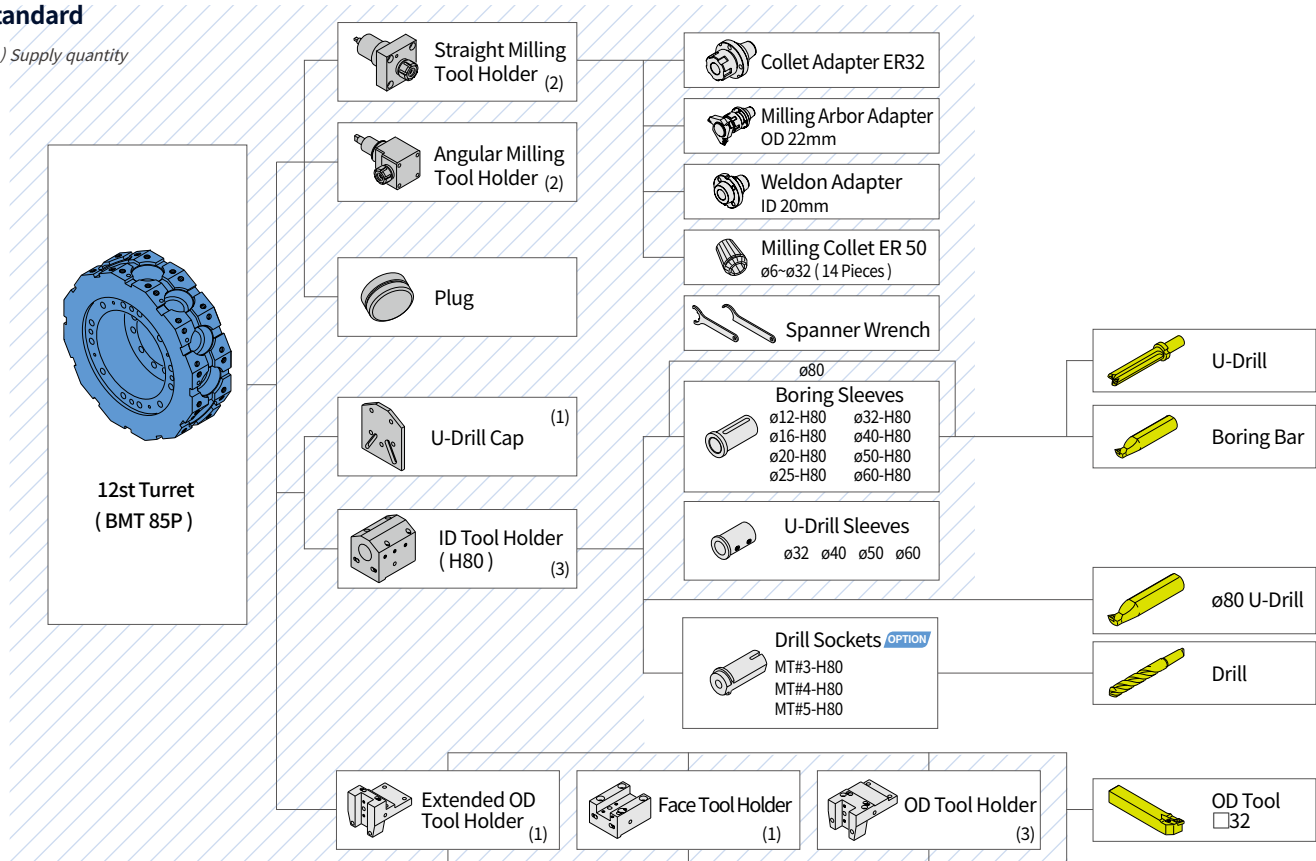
tandard

) Supply quantity

12st Turret
( BMT 85P )

Straight Milling Tool Holder (2)

Angular Milling Tool Holder (2)

Plug

Collet Adapter ER32

Milling Arbor Adapter
OD 22mm

Weldon Adapter
ID 20mm

Milling Collet ER 50
ø6~ø32 ( 14 Pieces )

Spanner Wrench

U-Drill Cap (1)

ID Tool Holder ( H80 ) (3)

ø80

Boring Sleeves
ø12-H80 ø32-H80
ø16-H80 ø40-H80
ø20-H80 ø50-H80
ø25-H80 ø60-H80

U-Drill Sleeves
ø32 ø40 ø50 ø60

Drill Sockets OPTION
MT#3-H80
MT#4-H80
MT#5-H80

U-Drill

Boring Bar

ø80 U-Drill

Drill

Extended OD Tool Holder (1)

Face Tool Holder (1)

OD Tool Holder (3)

OD Tool
□32